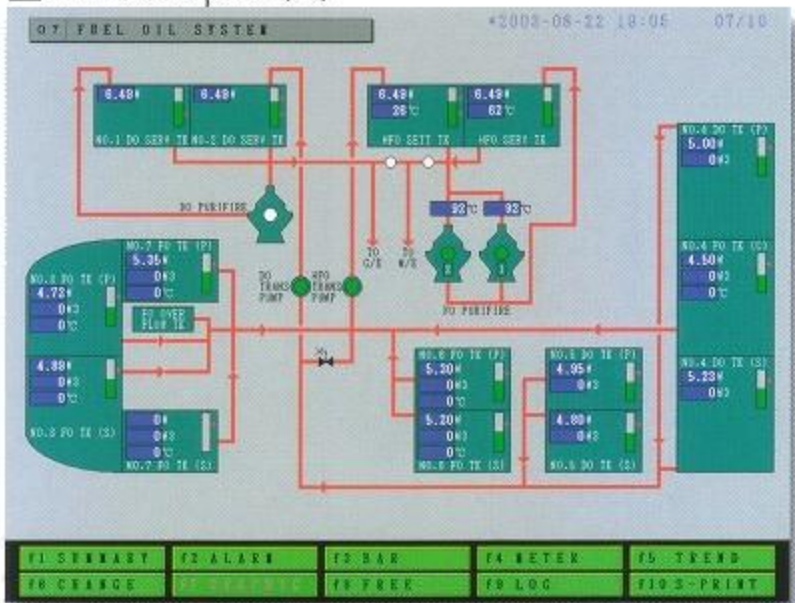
07 FUEL OIL SYSTEM

*2003-08-22 18:05

07/10

6.48M

6.48M

NO.1 DO SERV TK

NO.2 DO SERV TK

6.48M

26℃

HFO SETT TK

6.48M

62℃

HFO SERV TK

NO.4 DO TK (P)

5.00M

0M3

NO.4 FO TK (C)

4.50M

0M3

0℃

NO.4 DO TK (S)

5.23M

0M3

DO PURIFIRE

TO G/E

TO M/E

93℃

93℃

2

1

FO PURIFIRE

NO.7 FO TK (P)

5.35M

0M3

0℃

NO.3 DO TK (P)

4.72M

0M3

0℃

DO TRANS PUMP

HFO TRANS PUMP

FO OVER FLOW TK

4.88M

0M3

0℃

NO.3 FO TK (S)

0M

0M3

0℃

NO.7 FO TK (S)

NO.6 FO TK (P)

5.30M

0M3

0℃

5.20M

0M3

0℃

NO.6 FO TK (S)

NO.5 DO TK (P)

4.95M

0M3

4.80M

0M3

NO.5 DO TK (S)

F1 SUMMARY

F2 ALARM

F3 BAR

F4 METER

F5 TREND

F6 CHANGE

F7 GRAPHIC

F8 FREE

F9 LOG

F10 S-PRINT